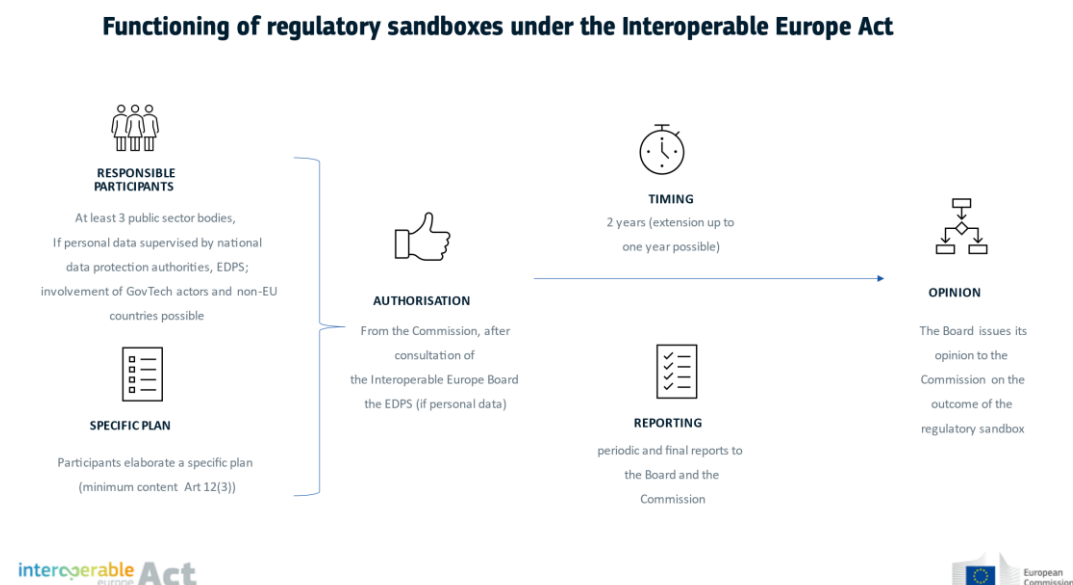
Functioning of regulatory sandboxes under the Interoperable Europe Act

RESPONSIBLE PARTICIPANTS

At least 3 public sector bodies, If personal data supervised by national data protection authorities, EDPS; involvement of GovTech actors and non-EU countries possible

SPECIFIC PLAN

Participants elaborate a specific plan (minimum content Art 12(3))

AUTHORISATION

From the Commission, after consultation of the Interoperable Europe Board the EDPS (if personal data)

TIMING

2 years (extension up to one year possible)

REPORTING

periodic and final reports to the Board and the Commission

OPINION

The Board issues its opinion to the Commission on the outcome of the regulatory sandbox

interoperable europe Act

European Commission